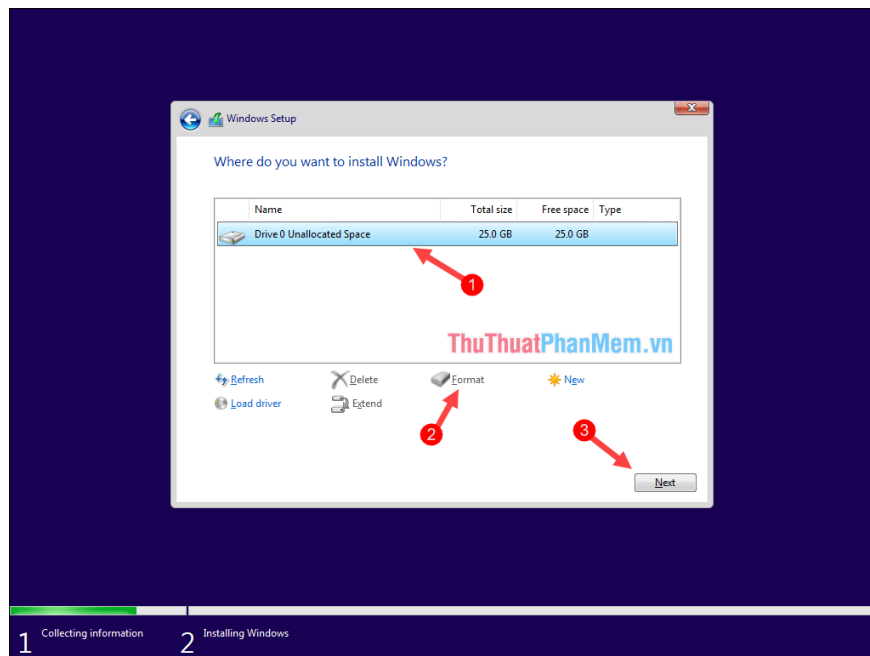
Windows Setup

Where do you want to install Windows?

| Name | Total size | Free space | Type |
|---|---|---|---|
| Drive 0 Unallocated Space | 25.0 GB | 25.0 GB | |

1

ThuThuatPhanMem.vn

Refresh
Delete
Format
New
Load driver
Extend

2

3

Next

1 Collecting information
2 Installing Windows